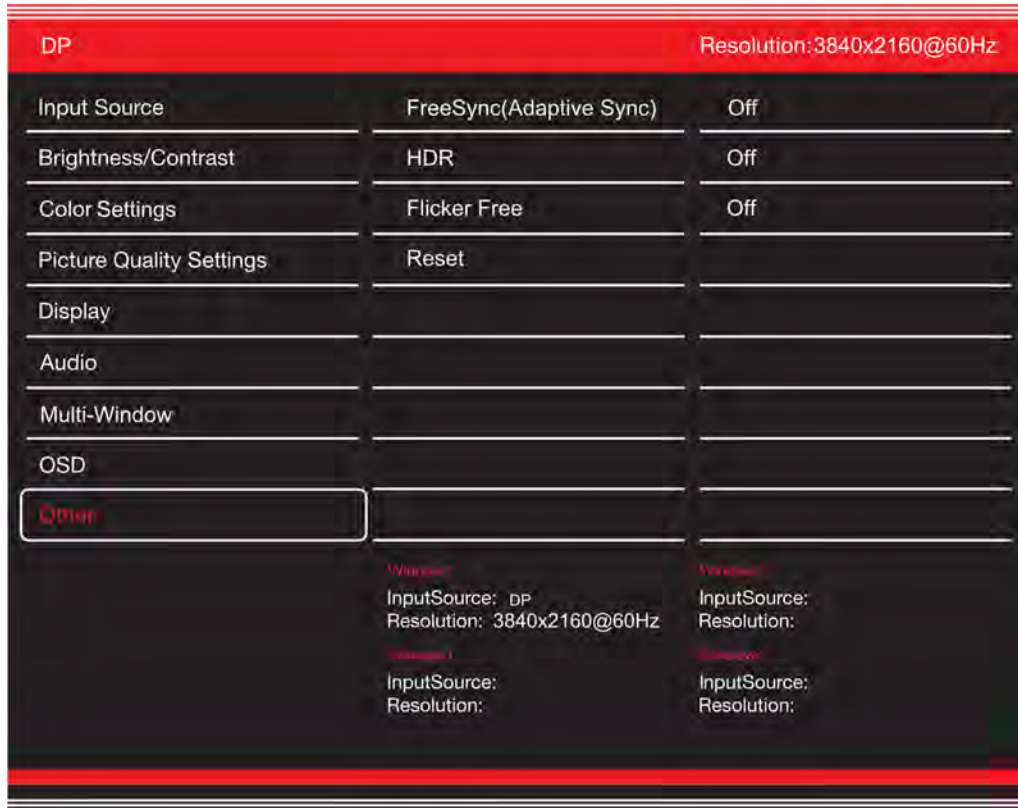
DP Resolution:3840x2160@60Hz

Input Source
Brightness/Contrast
Color Settings
Picture Quality Settings
Display
Audio
Multi-Window
OSD
Other

FreeSync(Adaptive Sync) Off
HDR Off
Flicker Free Off
Reset

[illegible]
InputSource: DP
Resolution: 3840x2160@60Hz

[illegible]
InputSource:
Resolution:

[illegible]
InputSource:
Resolution:

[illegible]
InputSource:
Resolution: